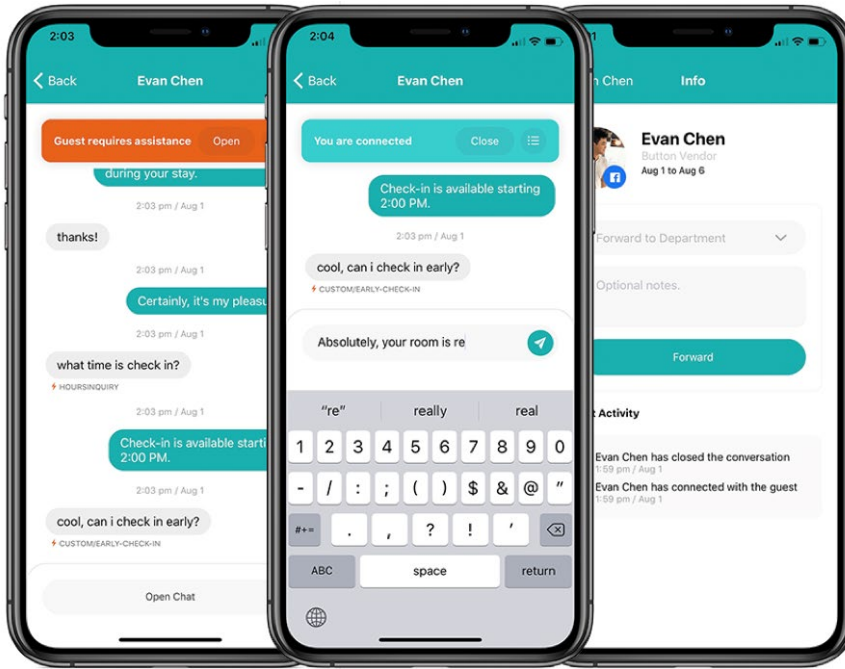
2:03

Back Evan Chen

Guest requires assistance Open

during your stay.

2:03 pm / Aug 1

thanks!

2:03 pm / Aug 1

Certainly, it's my pleasu

2:03 pm / Aug 1

what time is check in?

HOURSINQUIRY

2:03 pm / Aug 1

Check-in is available startir 2:00 PM.

2:03 pm / Aug 1

cool, can i check in early?

CUSTOM/EARLY-CHECK-IN

Open Chat

2:04

Back Evan Chen

You are connected Close

Check-in is available starting 2:00 PM.

2:03 pm / Aug 1

cool, can i check in early?

CUSTOM/EARLY-CHECK-IN

Absolutely, your room is re

"re" really real

1 2 3 4 5 6 7 8 9 0

- / : ; ( ) $ & @ "

#+= . , ? ! '

ABC space return

n Chen Info

Evan Chen
Button Vendor
Aug 1 to Aug 6

Forward to Department

Optional notes.

Forward

t Activity

Evan Chen has closed the conversation
1:59 pm / Aug 1

Evan Chen has connected with the guest
1:59 pm / Aug 1